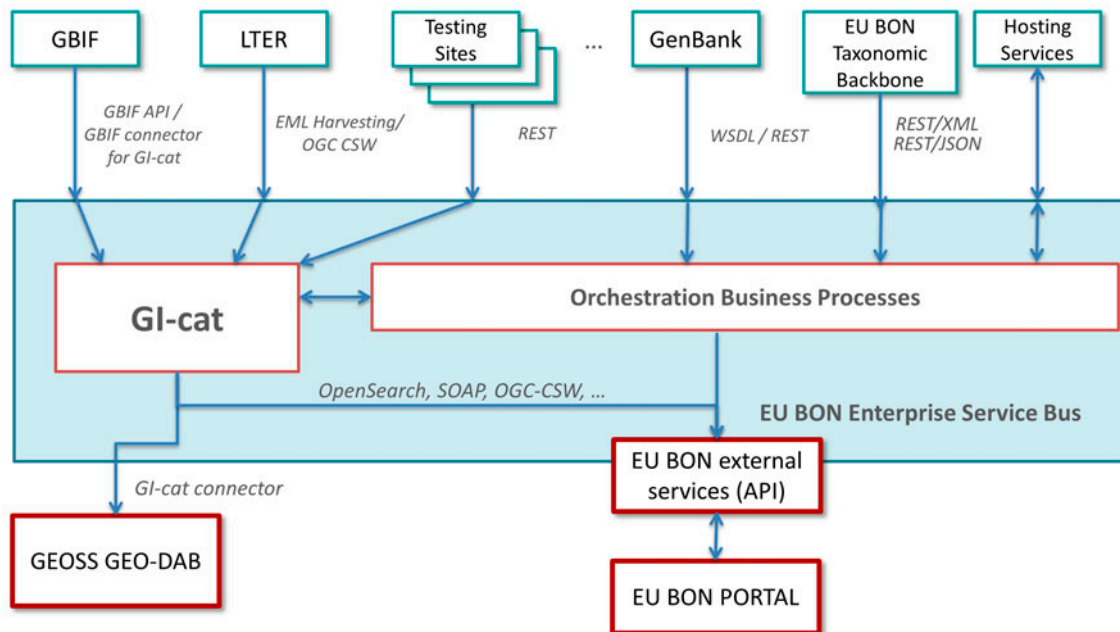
GBIF

LTER

Testing Sites

...

GenBank

EU BON Taxonomic Backbone

Hosting Services

GBIF API / GBIF connector for GI-cat

EML Harvesting/ OGC CSW

REST

WSDL / REST

REST/XML REST/JSON

GI-cat

Orchestration Business Processes

OpenSearch, SOAP, OGC-CSW, ...

EU BON Enterprise Service Bus

EU BON external services (API)

GI-cat connector

GEOSS GEO-DAB

EU BON PORTAL